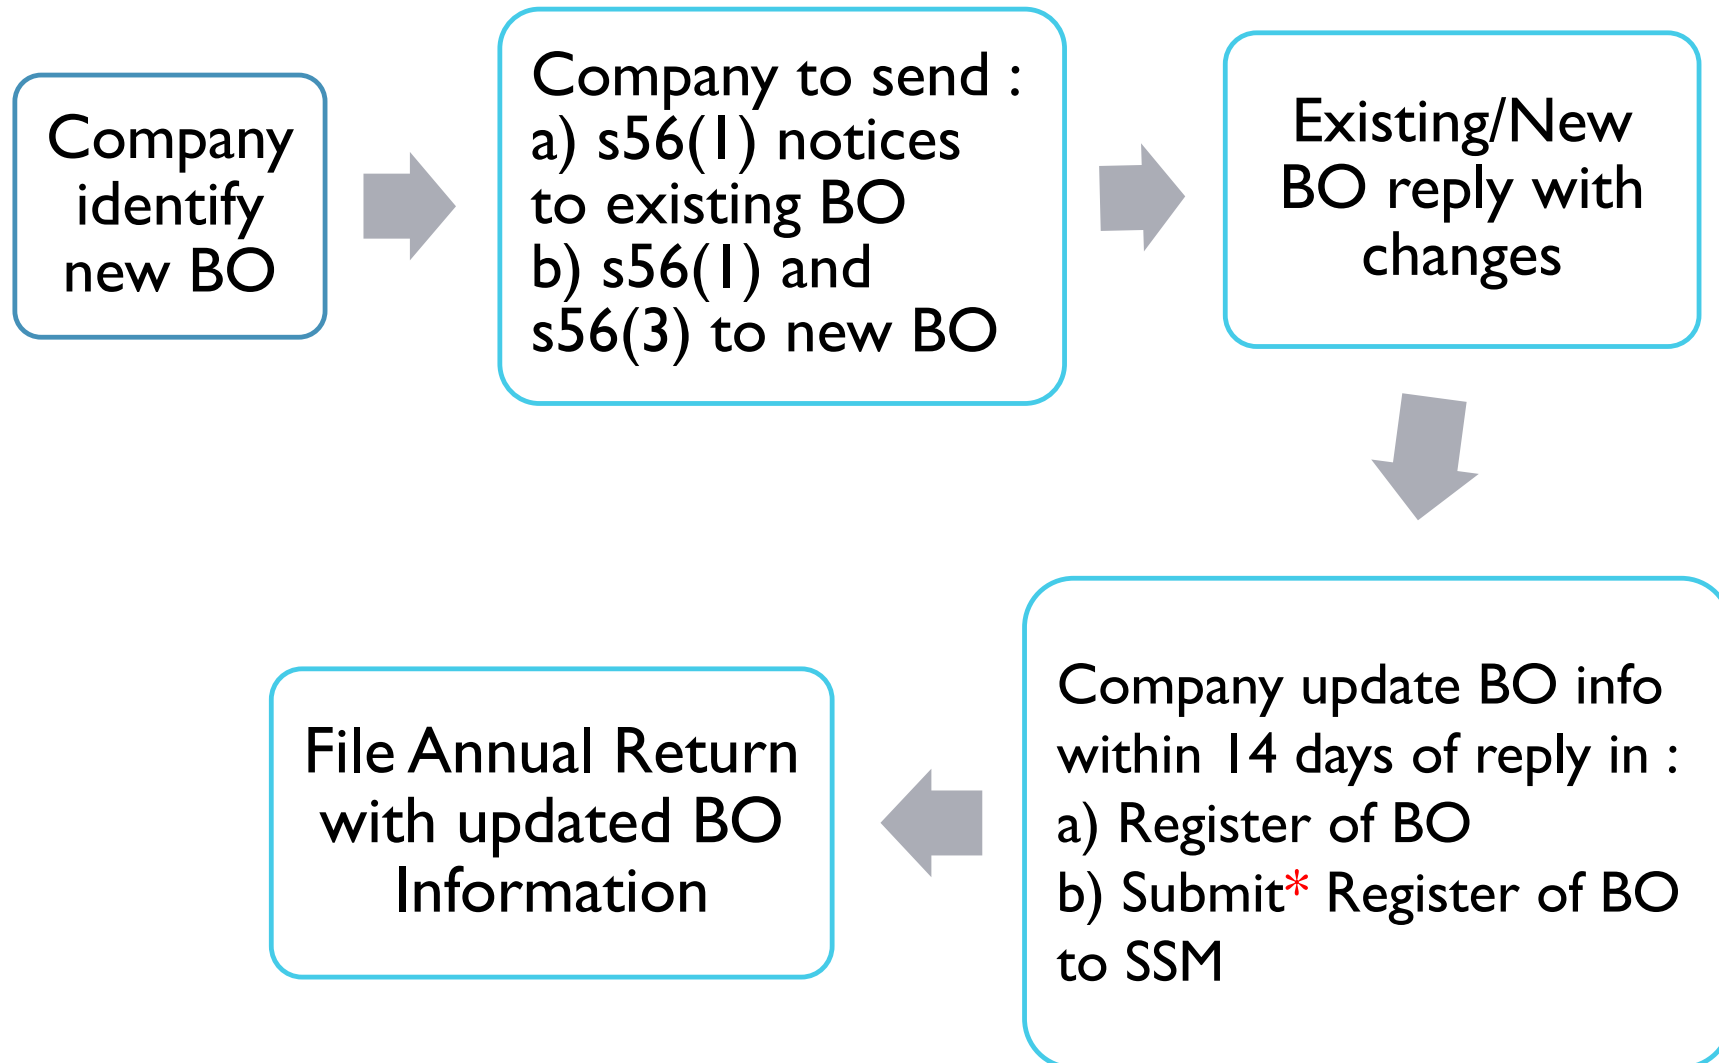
Company identify new BO

Company to send :
a) s56(1) notices to existing BO
b) s56(1) and s56(3) to new BO

Existing/New BO reply with changes

Company update BO info within 14 days of reply in :
a) Register of BO
b) Submit* Register of BO to SSM

File Annual Return with updated BO Information